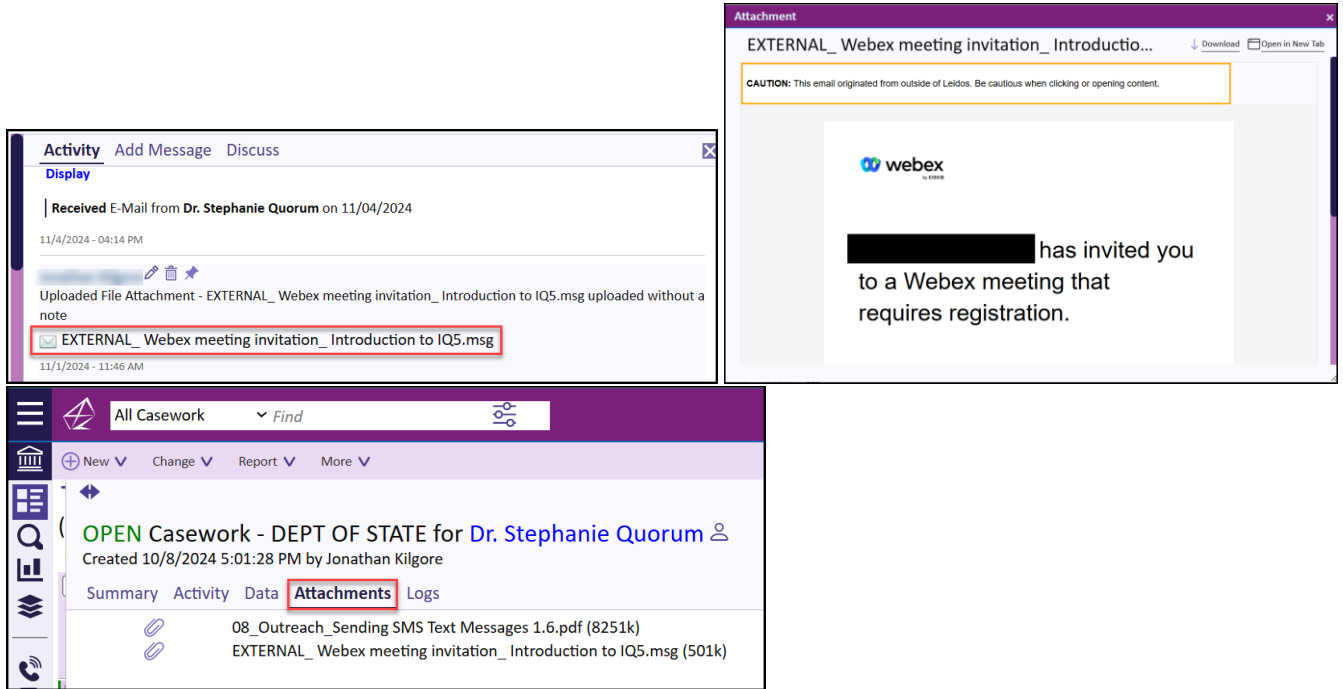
Attachment

EXTERNAL_ Webex meeting invitation_ Introductio...

Download

Open in New Tab

CAUTION: This email originated from outside of Leidos. Be cautious when clicking or opening content.

webex
by CISCO

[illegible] has invited you to a Webex meeting that requires registration.

Activity Add Message Discuss

Display

Received E-Mail from Dr. Stephanie Quorum on 11/04/2024

11/4/2024 - 04:14 PM

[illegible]

Uploaded File Attachment - EXTERNAL_ Webex meeting invitation_ Introduction to IQ5.msg uploaded without a note

EXTERNAL_ Webex meeting invitation_ Introduction to IQ5.msg

11/1/2024 - 11:46 AM

All Casework

Find

New

Change

Report

More

OPEN Casework - DEPT OF STATE for Dr. Stephanie Quorum

Created 10/8/2024 5:01:28 PM by Jonathan Kilgore

Summary Activity Data Attachments Logs

08_Outreach_Sending SMS Text Messages 1.6.pdf (8251k)

EXTERNAL_ Webex meeting invitation_ Introduction to IQ5.msg (501k)